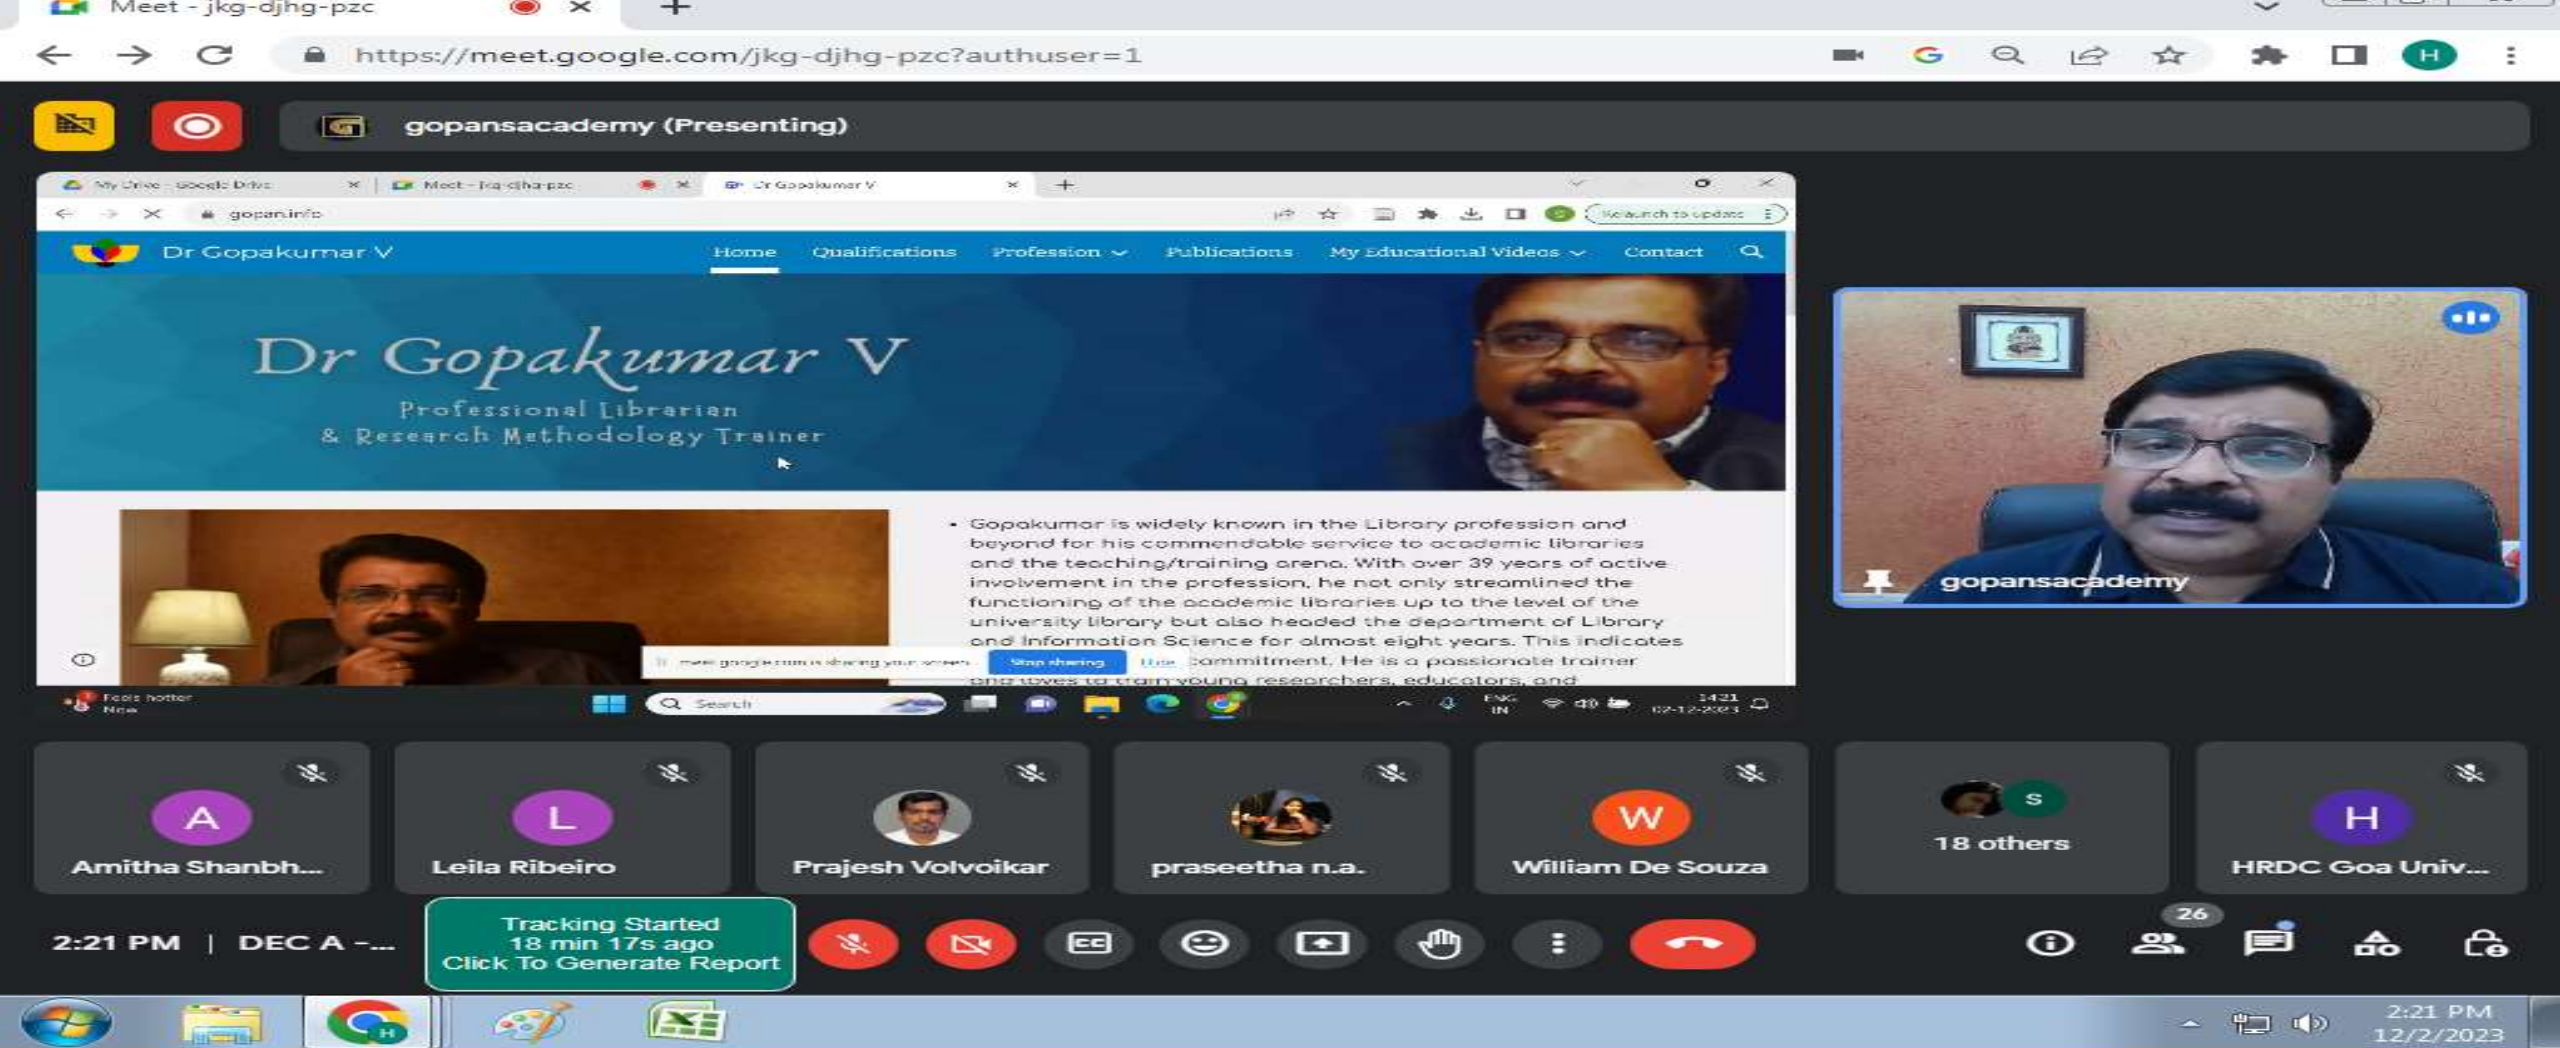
Meet - jkg-djhg-pzc

https://meet.google.com/jkg-djhg-pzc?authuser=1

gopansacademy (Presenting)

My Drive - Google Drive
Meet - jkg-djhg-pzc
Dr Gopakumar V

gopan.info

Relaunch to update

Dr Gopakumar V

Home
Qualifications
Profession
Publications
My Educational Videos
Contact

Dr Gopakumar V
Professional Librarian
& Research Methodology Trainer

• Gopakumar is widely known in the Library profession and beyond for his commendable service to academic libraries and the teaching/training arena. With over 39 years of active involvement in the profession, he not only streamlined the functioning of the academic libraries up to the level of the university library but also headed the department of Library and Information Science for almost eight years. This indicates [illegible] commitment. He is a passionate trainer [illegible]

meet.google.com is sharing your screen. Stop sharing Hide

Feels hotter
Now

Search

ENG
IN

14:21
02-12-2023

gopansacademy

A
Amitha Shanbh...

L
Leila Ribeiro

Prajesh Volvoikar

praseetha n.a.

W
William De Souza

S
18 others

H
HRDC Goa Univ...

2:21 PM | DEC A -...

Tracking Started
18 min 17s ago
Click To Generate Report

26

2:21 PM
12/2/2023